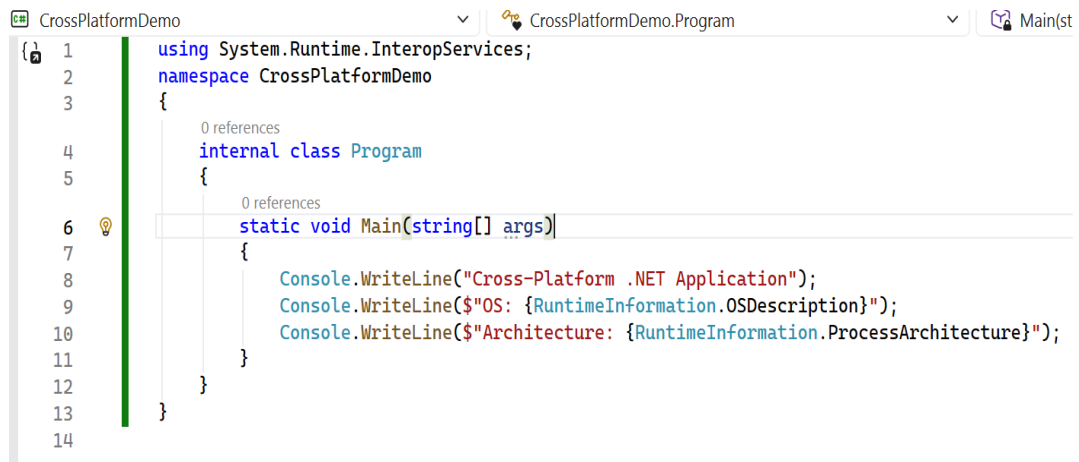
C# CrossPlatformDemo | CrossPlatformDemo.Program | Main(st

1 using System.Runtime.InteropServices;
2 namespace CrossPlatformDemo
3 {
0 references
4 internal class Program
5 {
0 references
6 static void Main(string[] args)
7 {
8 Console.WriteLine("Cross-Platform .NET Application");
9 Console.WriteLine($"OS: {RuntimeInformation.OSDescription}");
10 Console.WriteLine($"Architecture: {RuntimeInformation.ProcessArchitecture}");
11 }
12 }
13 }
14